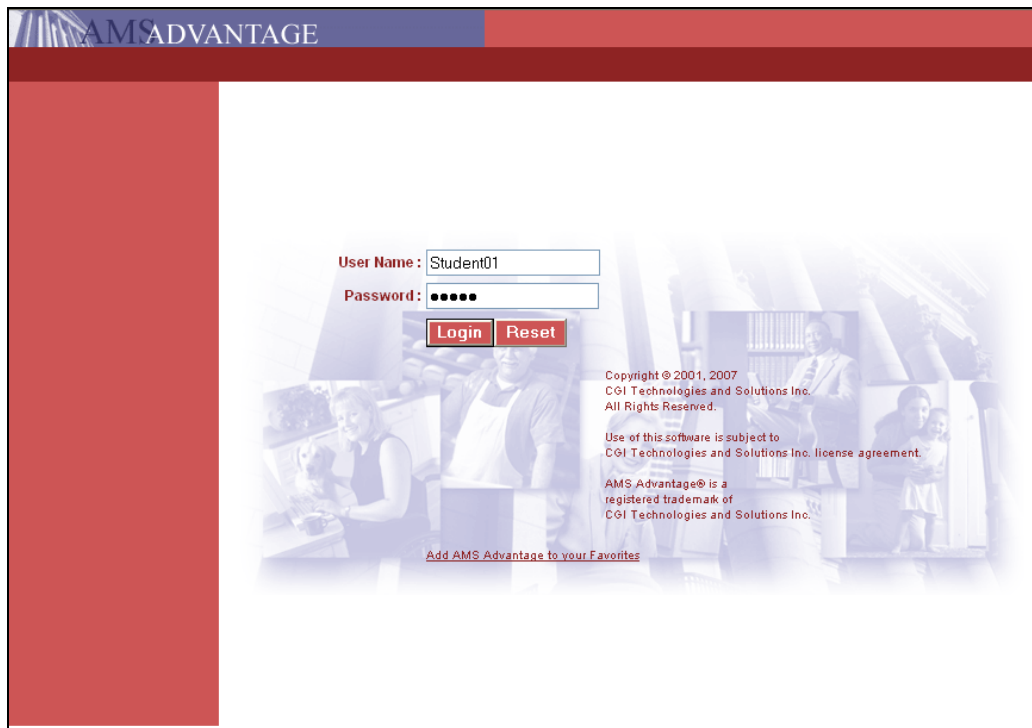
AMSADVANTAGE

User Name : Student01
Password : ●●●●●

Login Reset

Copyright © 2001, 2007
CGI Technologies and Solutions Inc.
All Rights Reserved.

Use of this software is subject to
CGI Technologies and Solutions Inc. license agreement.

AMS Advantage® is a
registered trademark of
CGI Technologies and Solutions Inc.

Add AMS Advantage to your Favorites